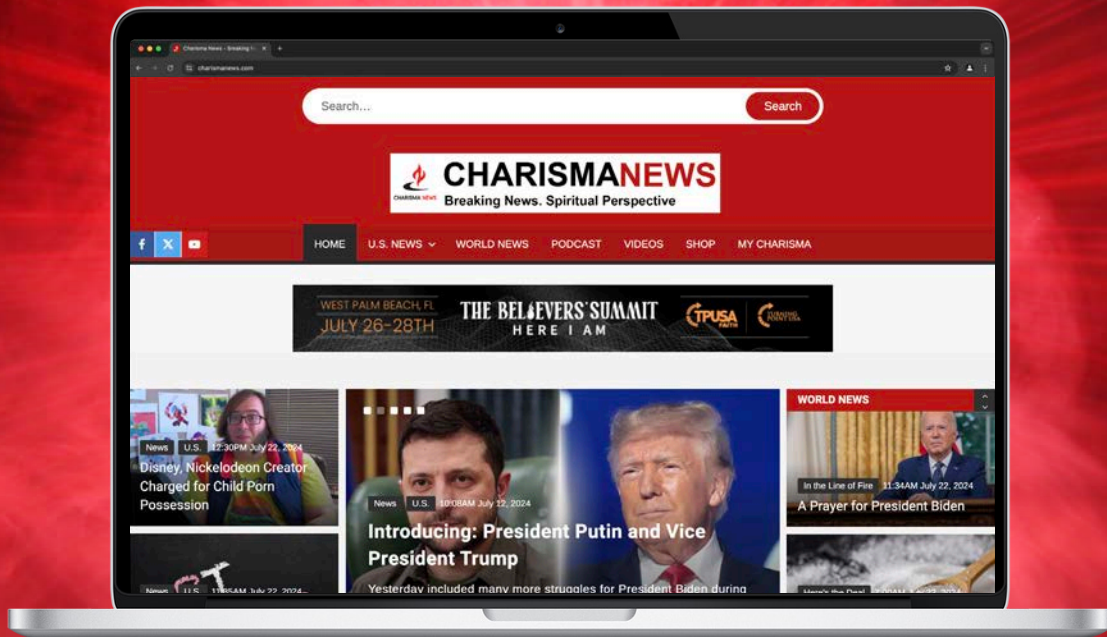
Charisma News - Breaking N...
charismanews.com

Search...
Search

CHARISMA NEWS
CHARISMANEWS
Breaking News. Spiritual Perspective

HOME U.S. NEWS WORLD NEWS PODCAST VIDEOS SHOP MY CHARISMA

WEST PALM BEACH, FL
JULY 26-28TH
THE BELIEVERS' SUMMIT
HERE I AM
TPUSA FAITH
TURNING POINT USA

News U.S. 12:30PM July 22, 2024
Disney, Nickelodeon Creator Charged for Child Porn Possession

News U.S. 11:05AM July 22, 2024

News U.S. 10:08AM July 12, 2024
Introducing: President Putin and Vice President Trump
Yesterday included many more struggles for President Biden during

WORLD NEWS
In the Line of Fire 11:34AM July 22, 2024
A Prayer for President Biden

Here's the Deal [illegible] July 22, 2024